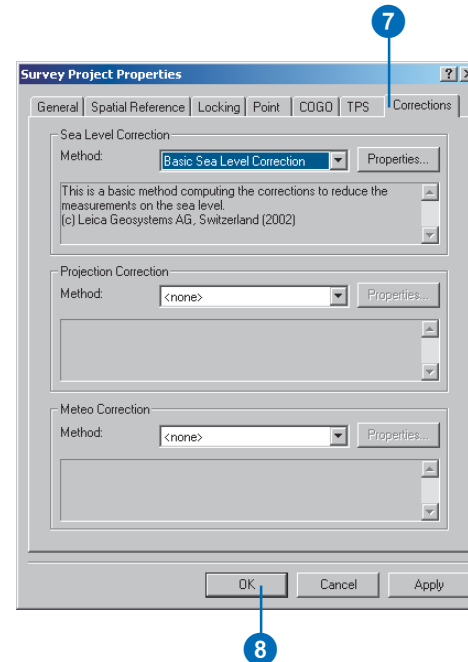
7

Survey Project Properties

?

General | Spatial Reference | Locking | Point | COGO | TPS | Corrections

Sea Level Correction

Method: Basic Sea Level Correction | Properties...

This is a basic method computing the corrections to reduce the measurements on the sea level.
(c) Leica Geosystems AG, Switzerland (2002)

Projection Correction

Method: <none> | Properties...

Meteo Correction

Method: <none> | Properties...

OK | Cancel | Apply

8